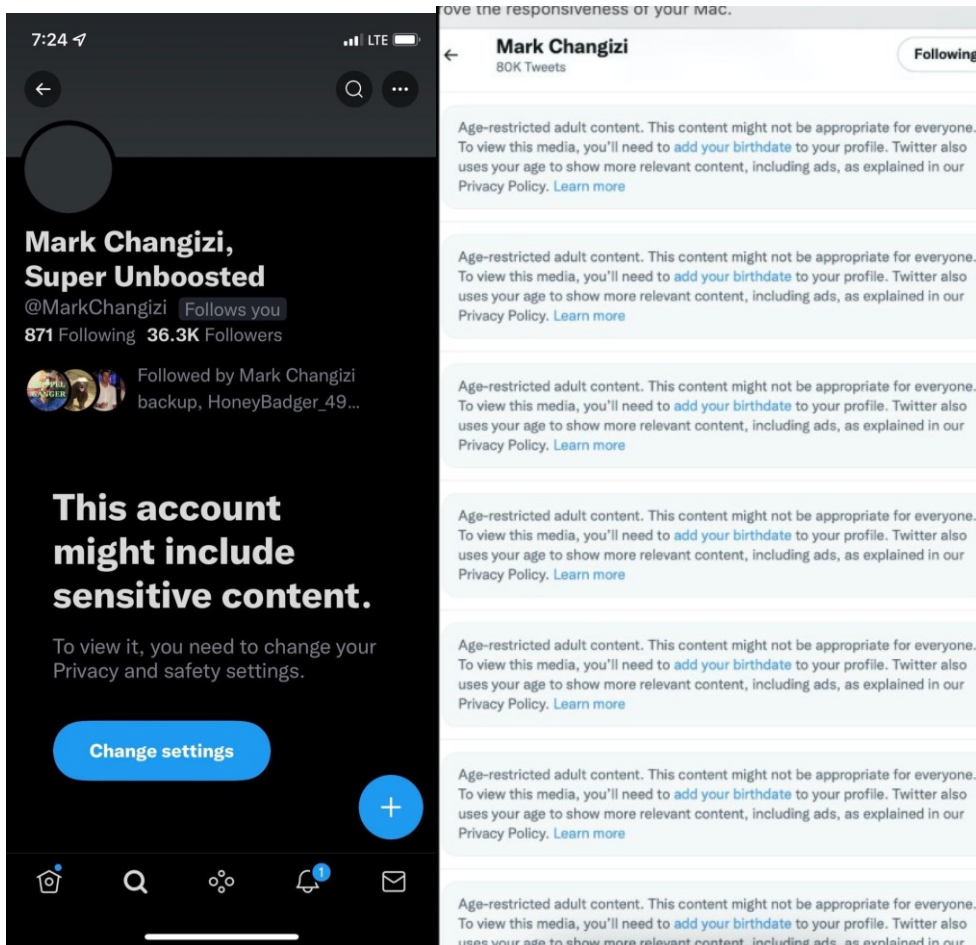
7:24
LTE

Mark Changizi, Super Unboosted
@MarkChangizi Follows you
871 Following 36.3K Followers

Followed by Mark Changizi backup, HoneyBadger_49...

This account might include sensitive content.

To view it, you need to change your Privacy and safety settings.

Change settings

+

1

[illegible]ove the responsiveness of your Mac.

Mark Changizi
80K Tweets

Following

Age-restricted adult content. This content might not be appropriate for everyone. To view this media, you'll need to add your birthdate to your profile. Twitter also uses your age to show more relevant content, including ads, as explained in our Privacy Policy. Learn more

Age-restricted adult content. This content might not be appropriate for everyone. To view this media, you'll need to add your birthdate to your profile. Twitter also uses your age to show more relevant content, including ads, as explained in our Privacy Policy. Learn more

Age-restricted adult content. This content might not be appropriate for everyone. To view this media, you'll need to add your birthdate to your profile. Twitter also uses your age to show more relevant content, including ads, as explained in our Privacy Policy. Learn more

Age-restricted adult content. This content might not be appropriate for everyone. To view this media, you'll need to add your birthdate to your profile. Twitter also uses your age to show more relevant content, including ads, as explained in our Privacy Policy. Learn more

Age-restricted adult content. This content might not be appropriate for everyone. To view this media, you'll need to add your birthdate to your profile. Twitter also uses your age to show more relevant content, including ads, as explained in our Privacy Policy. Learn more

Age-restricted adult content. This content might not be appropriate for everyone. To view this media, you'll need to add your birthdate to your profile. Twitter also uses your age to show more relevant content, including ads, as explained in our Privacy Policy. Learn more

Age-restricted adult content. This content might not be appropriate for everyone. To view this media, you'll need to add your birthdate to your profile. Twitter also uses your age to show more relevant content, including ads, as explained in our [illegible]